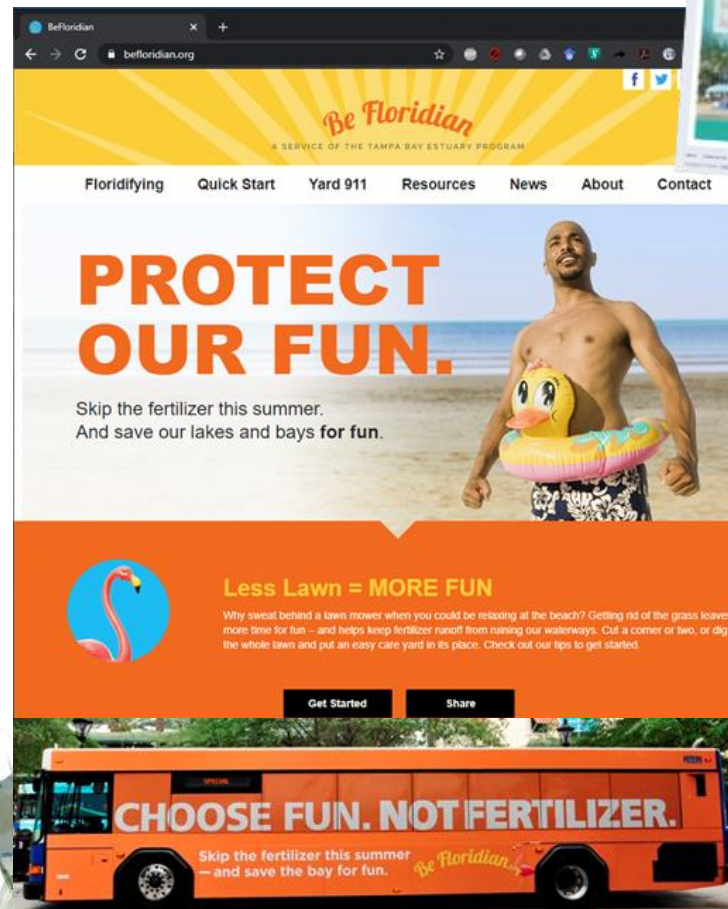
BeFloridian
befloridian.org

Be Floridian
A SERVICE OF THE TAMPA BAY ESTUARY PROGRAM

Floridifying Quick Start Yard 911 Resources News About Contact

PROTECT OUR FUN.

Skip the fertilizer this summer. And save our lakes and bays **for fun**.

Less Lawn = MORE FUN

Why sweat behind a lawn mower when you could be relaxing at the beach? Getting rid of the grass leave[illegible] more time for fun – and helps keep fertilizer runoff from ruining our waterways. Cut a corner or two, or dig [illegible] the whole lawn and put an easy care yard in its place. Check out our tips to get started.

Get Started
Share

CHOOSE FUN. NOT FERTILIZER.

Skip the fertilizer this summer —and save the bay for fun.
Be Floridian